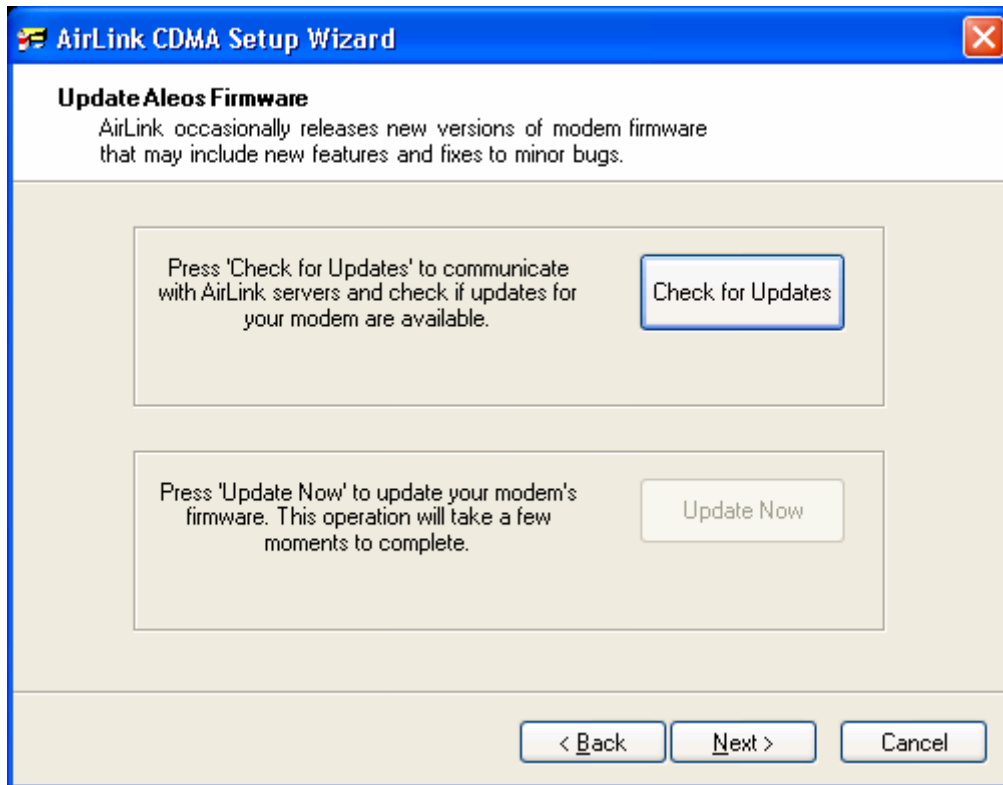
AirLink CDMA Setup Wizard

Update Aleos Firmware
AirLink occasionally releases new versions of modem firmware that may include new features and fixes to minor bugs.

Press 'Check for Updates' to communicate with AirLink servers and check if updates for your modem are available.

Check for Updates

Press 'Update Now' to update your modem's firmware. This operation will take a few moments to complete.

Update Now

< Back

Next >

Cancel